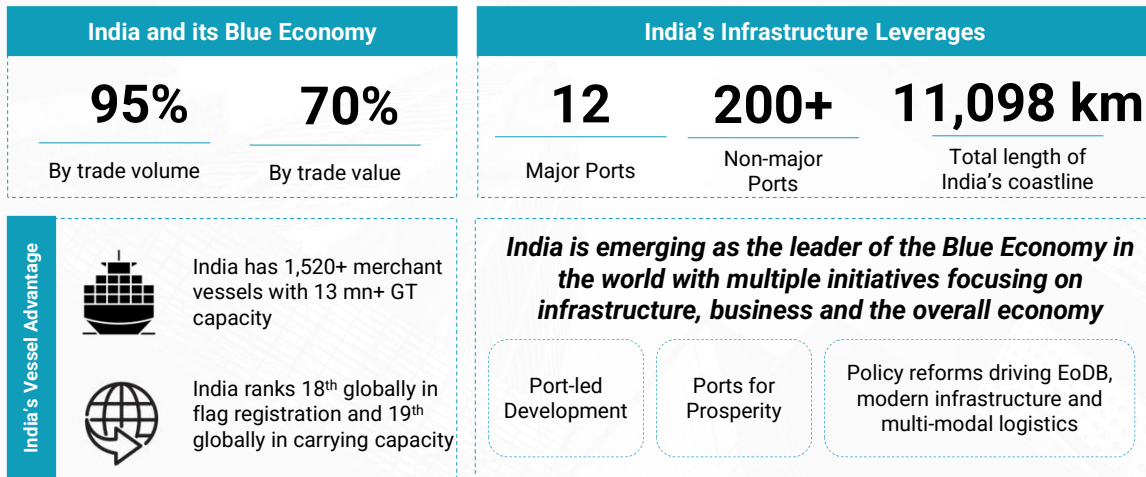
India and its Blue Economy

95%
By trade volume

70%
By trade value

India's Infrastructure Leverages

12
Major Ports

200+
Non-major Ports

11,098 km
Total length of India's coastline

India's Vessel Advantage

India has 1,520+ merchant vessels with 13 mn+ GT capacity

India ranks 18$^{th}$ globally in flag registration and 19$^{th}$ globally in carrying capacity

India is emerging as the leader of the Blue Economy in the world with multiple initiatives focusing on infrastructure, business and the overall economy

Port-led Development

Ports for Prosperity

Policy reforms driving EoDB, modern infrastructure and multi-modal logistics